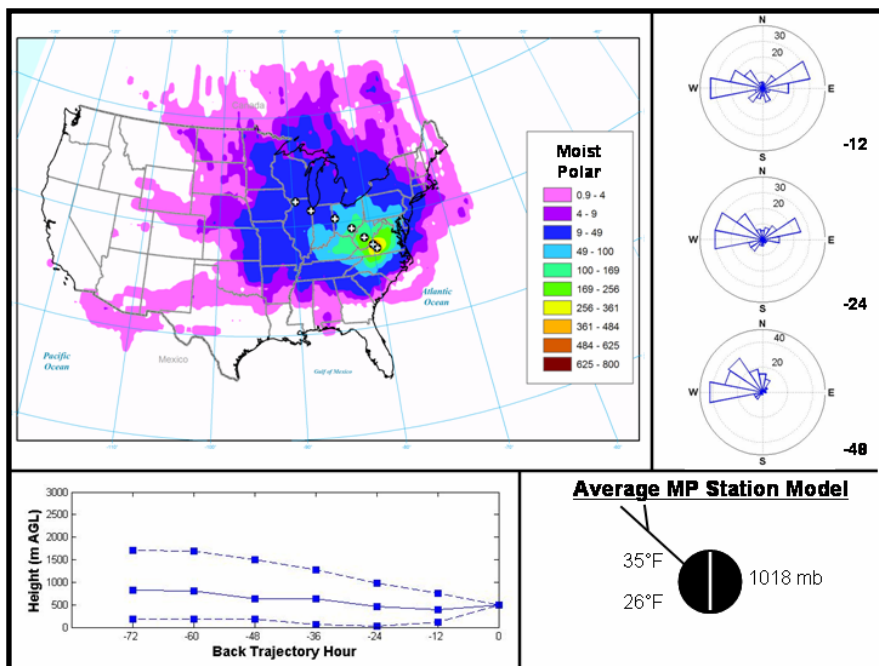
Canada

Moist Polar

0.9 - 4
4 - 9
9 - 49
49 - 100
100 - 169
169 - 256
256 - 361
361 - 484
484 - 625
625 - 800

Atlantic Ocean

Pacific Ocean

Mexico

Gulf of Mexico

N
30
20
W
E
S
-12

N
30
20
W
E
S
-24

N
40
20
W
E
S
-48

Height (m AGL)
3000
2500
2000
1500
1000
500
0
-72
-60
-48
-36
-24
-12
0
Back Trajectory Hour

Average MP Station Model

35°F
26°F
1018 mb